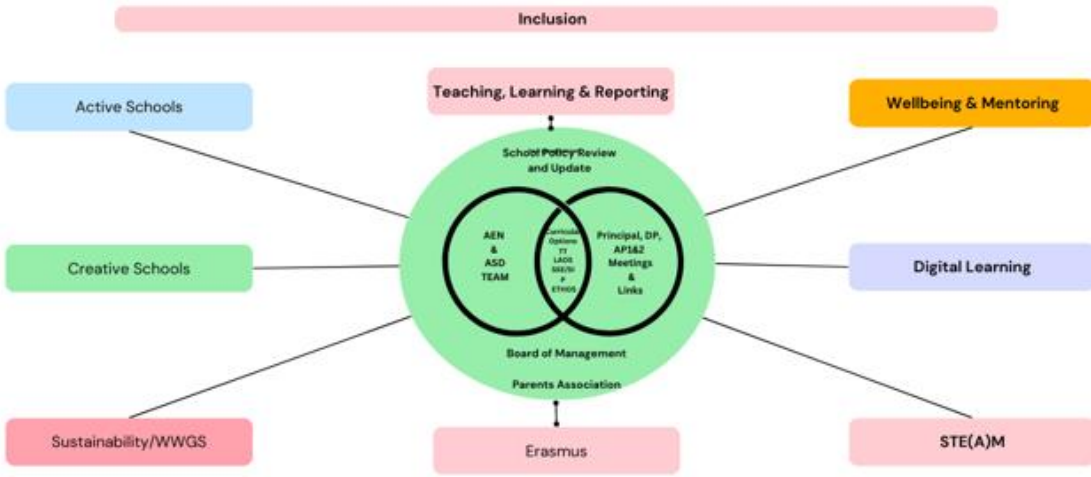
Inclusion

Active Schools

Teaching, Learning & Reporting

Wellbeing & Mentoring

School Policy Review and Update

AEN & ASD TEAM

Curricular Options TT LAOS SSE/DI P ETHOS

Principal, DP, AP1&2 Meetings & Links

Creative Schools

Digital Learning

Board of Management

Parents Association

Sustainability/WWGS

Erasmus

STE(A)M